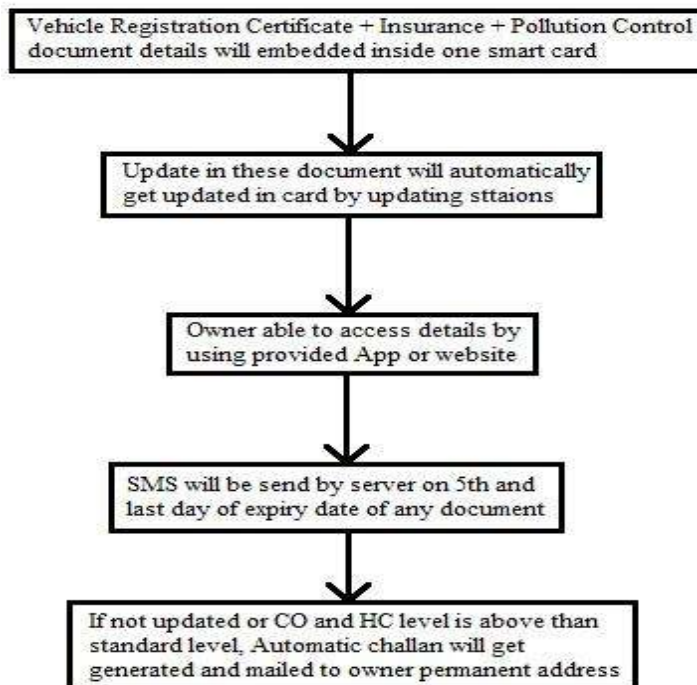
Vehicle Registration Certificate + Insurance + Pollution Control document details will embedded inside one smart card

Update in these document will automatically get updated in card by updating sttaions

Owner able to access details by using provided App or website

SMS will be send by server on 5th and last day of expiry date of any document

If not updated or CO and HC level is above than standard level, Automatic challan will get generated and mailed to owner permanent address